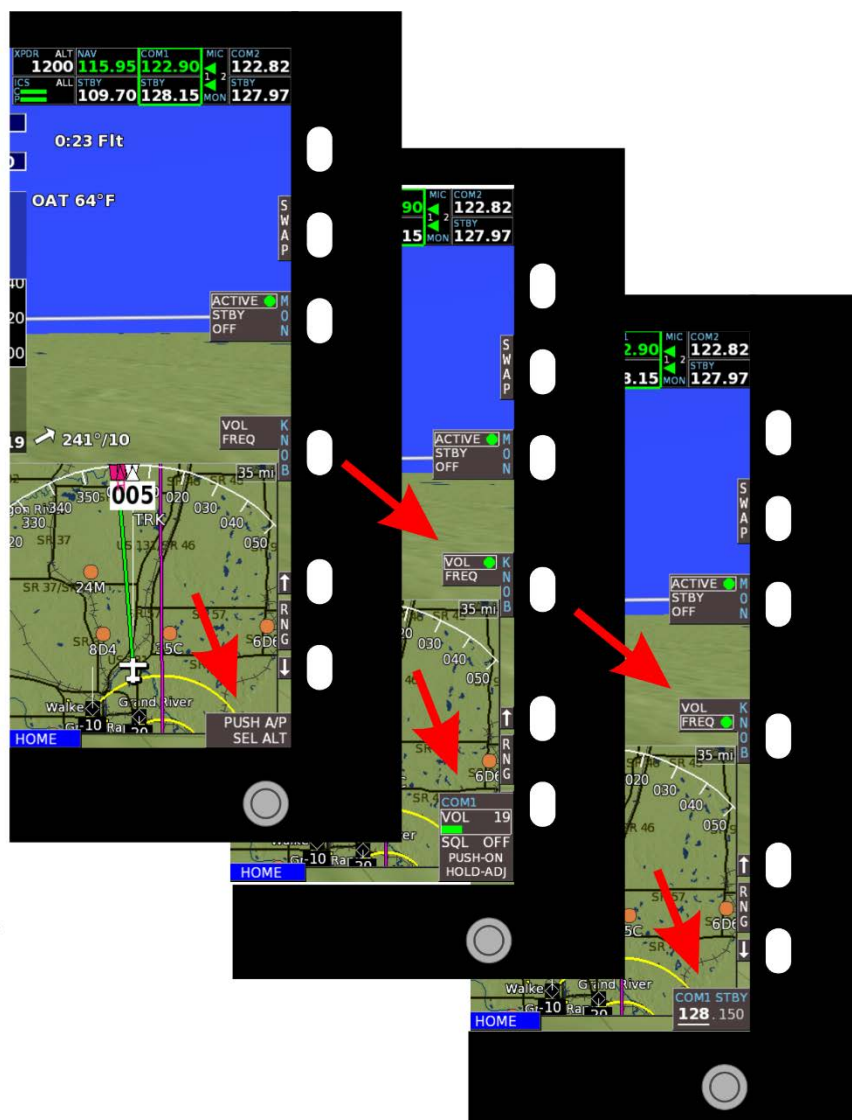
XPDR ALT 1200 NAV 115.95 COM1 122.90 MIC 1 2 COM2 122.82
ICS ALL STBY 109.70 STBY 128.15 MON STBY 127.97

0:23 Flt

OAT 64°F

SWAP

ACTIVE STBY OFF MON

VOL FREQ KNOB

241°/10

35 mi

005

350 340 330 020 030 040 050

TRK

SR 37 SR 46

24M

8D4

5C

6D6

RNG

Walke Grand River

-10

PUSH A/P SEL ALT

HOME

90 MIC 1 2 COM2 122.82
15 MON STBY 127.97

SWAP

ACTIVE STBY OFF MON

VOL FREQ KNOB

35 mi

030 040 050

RNG

6D6

COM1
VOL 19
SQL OFF
PUSH-ON
HOLD-ADJ

-10

HOME

2.90 MIC 1 2 COM2 122.82
3.15 MON STBY 127.97

SWAP

ACTIVE STBY OFF MON

VOL FREQ KNOB

35 mi

020 030 040 050

RNG

5C

6D6

Walke Grand River

-10

HOME

COM1 STBY
128.150